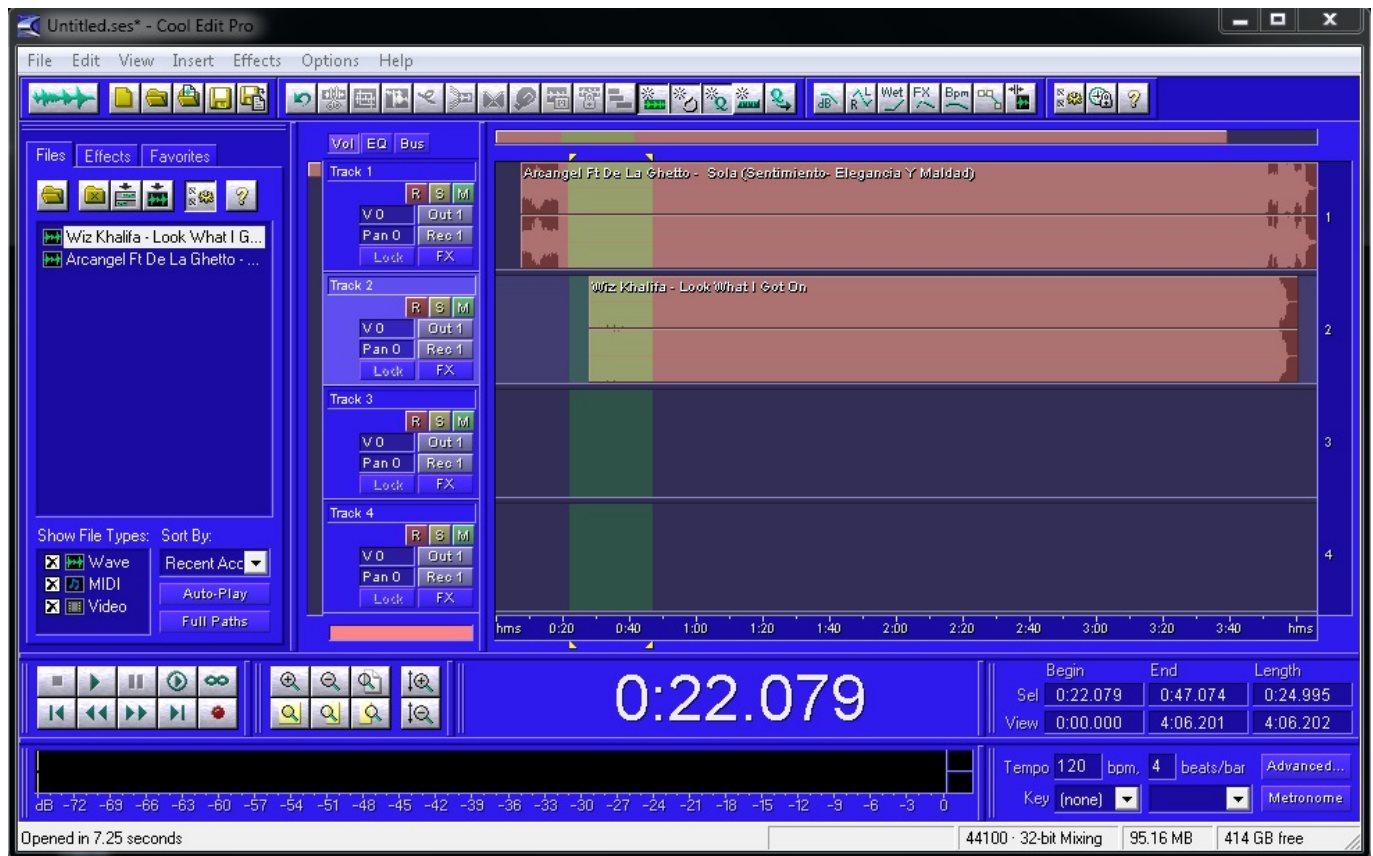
Untitled.ses* - Cool Edit Pro

File Edit View Insert Effects Options Help

Files Effects Favorites

Wiz Khalifa - Look What I G...
Arcangel Ft De La Ghetto - ...

Show File Types: Sort By:
Wave
MIDI
Video
Recent Acc
Auto-Play
Full Paths

Vol EQ Bus

Track 1
R S M
V 0 Out 1
Pan 0 Rec 1
Lock FX

Track 2
R S M
V 0 Out 1
Pan 0 Rec 1
Lock FX

Track 3
R S M
V 0 Out 1
Pan 0 Rec 1
Lock FX

Track 4
R S M
V 0 Out 1
Pan 0 Rec 1
Lock FX

Arcangel Ft De La Ghetto - Sola (Sentimiento- Elegancia Y Maldad)
1
Wiz Khalifa - Look What I Got On
2
3
4

hms 0:20 0:40 1:00 1:20 1:40 2:00 2:20 2:40 3:00 3:20 3:40 hms

0:22.079

| | Begin | End | Length |
|---|---|---|---|
| Sel | 0:22.079 | 0:47.074 | 0:24.995 |
| View | 0:00.000 | 4:06.201 | 4:06.202 |

dB -72 -69 -66 -63 -60 -57 -54 -51 -48 -45 -42 -39 -36 -33 -30 -27 -24 -21 -18 -15 -12 -9 -6 -3 0

Tempo 120 bpm, 4 beats/bar Advanced...
Key (none) Metronome

Opened in 7.25 seconds
44100 · 32-bit Mixing 95.16 MB 414 GB free